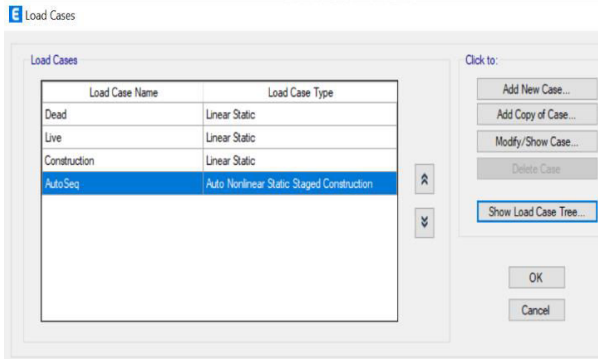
Load Cases

Load Cases

| Load Case Name | Load Case Type |
|---|---|
| Dead | Linear Static |
| Live | Linear Static |
| Construction | Linear Static |
| AutoSeq | Auto Nonlinear Static Staged Construction |

Click to:

Add New Case...

Add Copy of Case...

Modify/Show Case...

Delete Case

Show Load Case Tree...

OK

Cancel